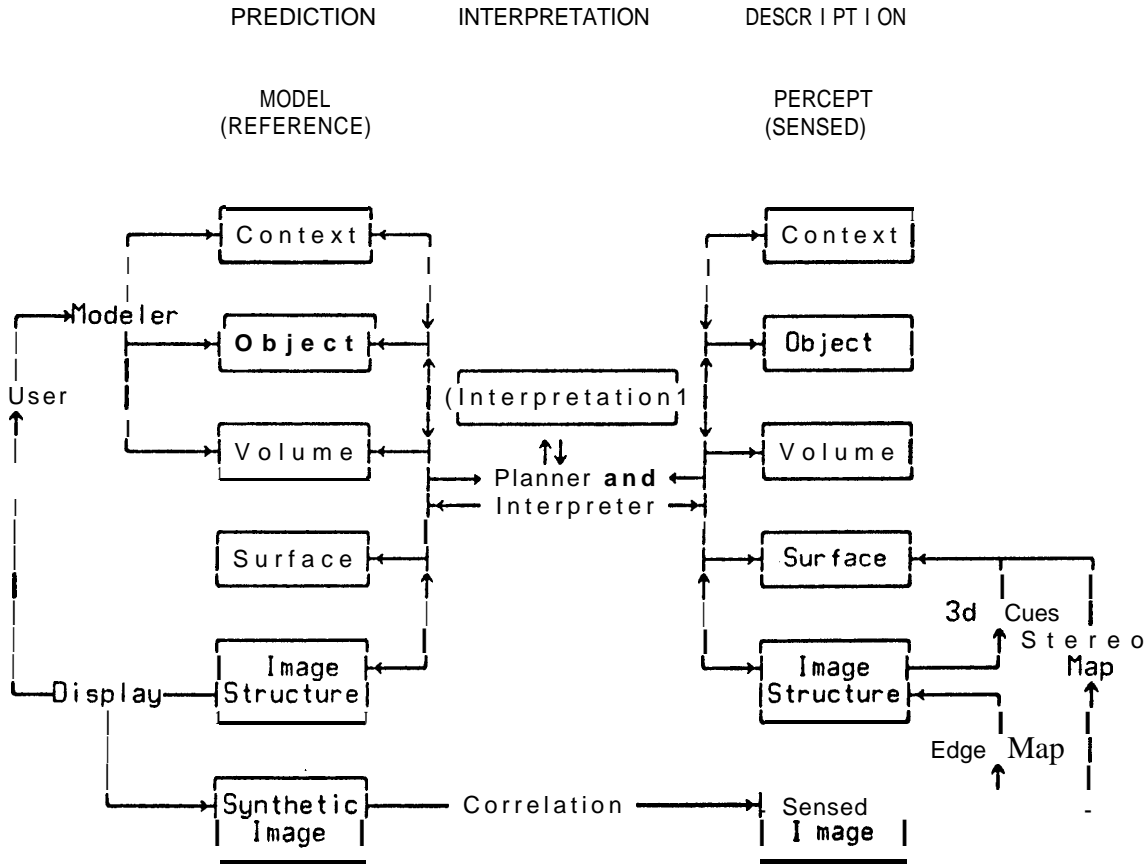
PREDICTION INTERPRETATION DESCR I PT I ON

MODEL (REFERENCE)

PERCEPT (SENSED)

Context

Modeler

Object

User

Volume

Surface

Image Structure

Display

Synthetic Image

(Interpretation1

Planner and

Interpreter

Correlation

Context

Object

Volume

Surface

Image Structure

Sensed I mage

3d Cues

Stereo Map

Edge Map